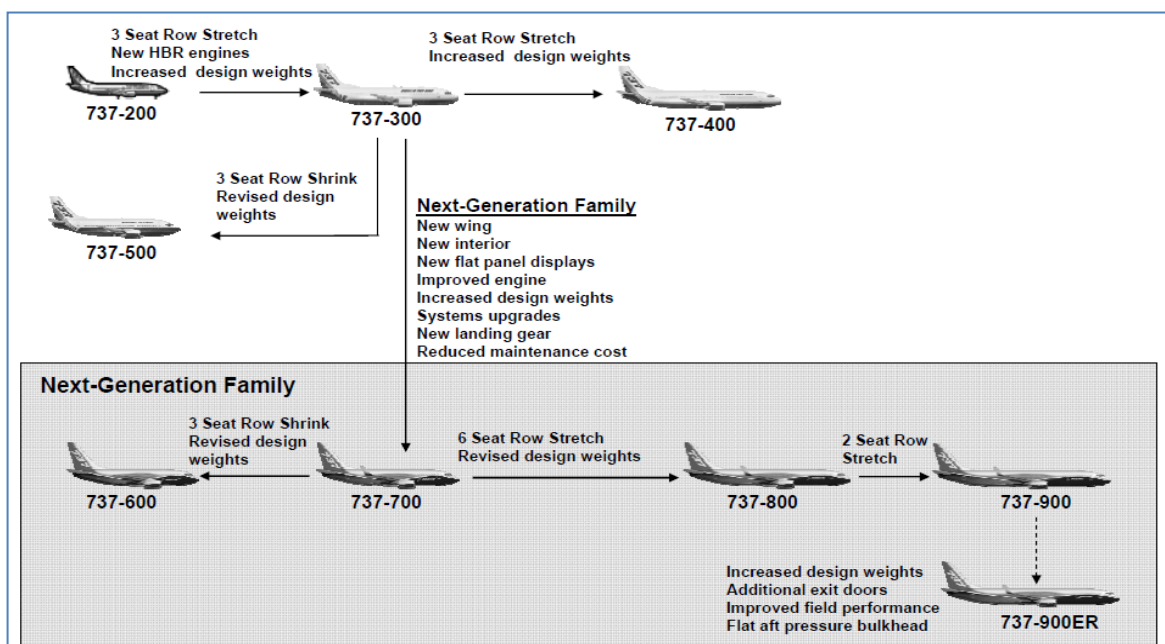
3 Seat Row Stretch
New HBR engines
Increased design weights

737-200

737-300

3 Seat Row Stretch
Increased design weights

737-400

3 Seat Row Shrink
Revised design weights

737-500

Next-Generation Family
New wing
New interior
New flat panel displays
Improved engine
Increased design weights
Systems upgrades
New landing gear
Reduced maintenance cost

Next-Generation Family

3 Seat Row Shrink
Revised design weights

737-600

737-700

6 Seat Row Stretch
Revised design weights

737-800

2 Seat Row Stretch

737-900

Increased design weights
Additional exit doors
Improved field performance
Flat aft pressure bulkhead

737-900ER